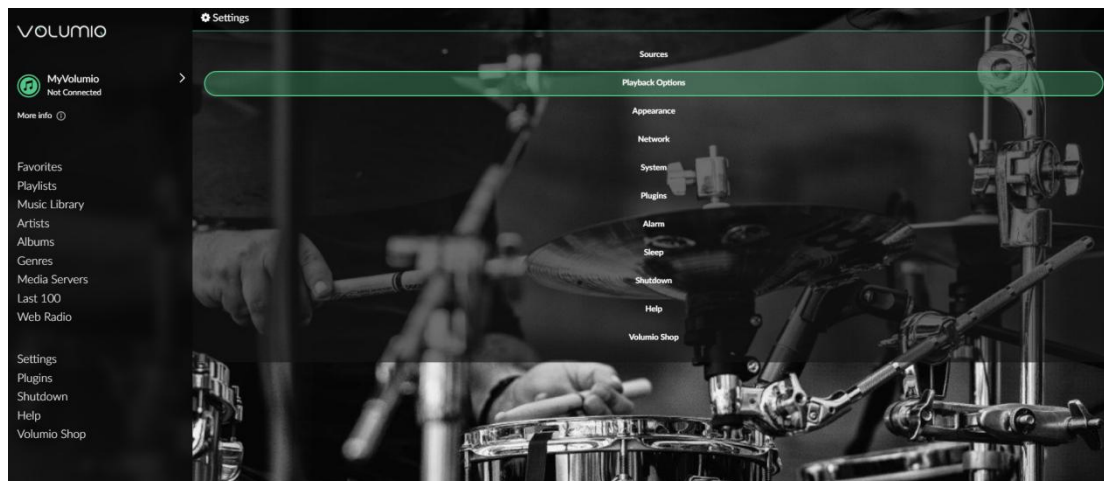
volumio

MyVolumio
Not Connected

More info ⓘ

Favorites
Playlists
Music Library
Artists
Albums
Genres
Media Servers
Last 100
Web Radio

Settings
Plugins
Shutdown
Help
Volumio Shop

Settings

Sources
Playback Options
Appearance
Network
System
Plugins
Alarm
Sleep
Shutdown
Help
Volumio Shop